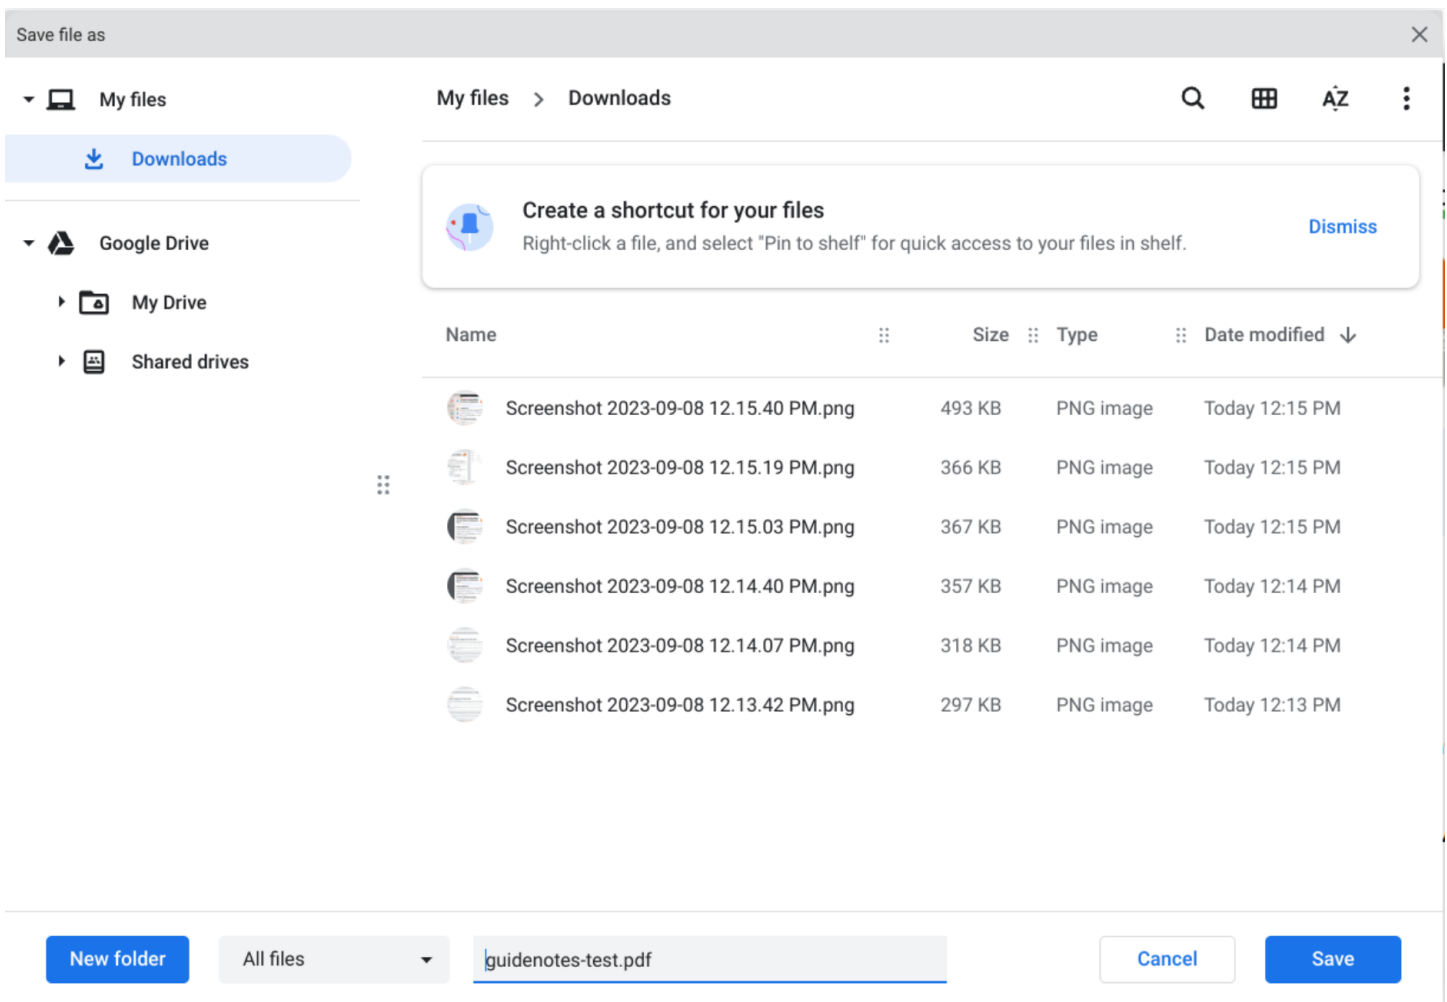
Save file as

My files

Downloads

Google Drive

My Drive

Shared drives

My files > Downloads

AZ

Create a shortcut for your files

Right-click a file, and select "Pin to shelf" for quick access to your files in shelf.

Dismiss

| Name | Size | Type | Date modified |
|---|---|---|---|
| Screenshot 2023-09-08 12.15.40 PM.png | 493 KB | PNG image | Today 12:15 PM |
| Screenshot 2023-09-08 12.15.19 PM.png | 366 KB | PNG image | Today 12:15 PM |
| Screenshot 2023-09-08 12.15.03 PM.png | 367 KB | PNG image | Today 12:15 PM |
| Screenshot 2023-09-08 12.14.40 PM.png | 357 KB | PNG image | Today 12:14 PM |
| Screenshot 2023-09-08 12.14.07 PM.png | 318 KB | PNG image | Today 12:14 PM |
| Screenshot 2023-09-08 12.13.42 PM.png | 297 KB | PNG image | Today 12:13 PM |

New folder

All files

guidenotes-test.pdf

Cancel

Save